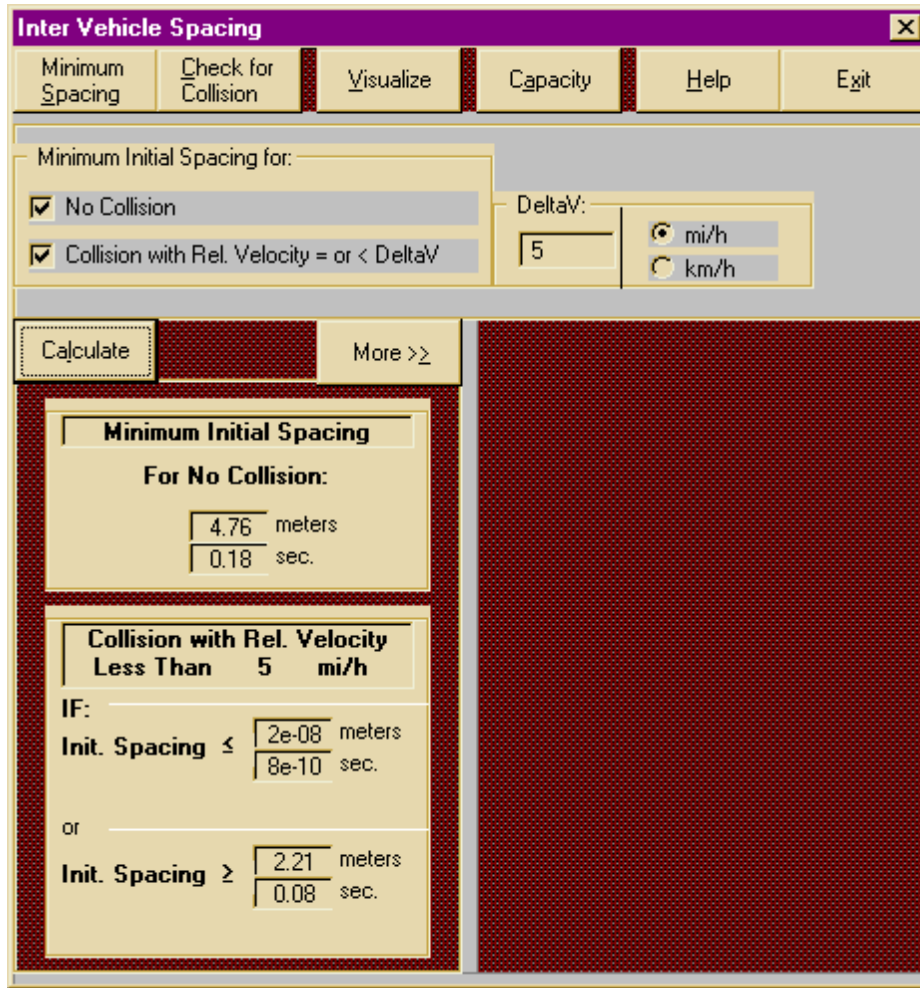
Inter Vehicle Spacing

Minimum Spacing | Check for Collision | Visualize | Capacity | Help | Exit

Minimum Initial Spacing for:

No Collision

Collision with Rel. Velocity = or < DeltaV

DeltaV:

5

mi/h

km/h

Calculate

More >>

Minimum Initial Spacing

For No Collision:

4.76 meters

0.18 sec.

Collision with Rel. Velocity Less Than 5 mi/h

IF:

Init. Spacing ≤ 2e-08 meters
8e-10 sec.

or

Init. Spacing ≥ 2.21 meters
0.08 sec.